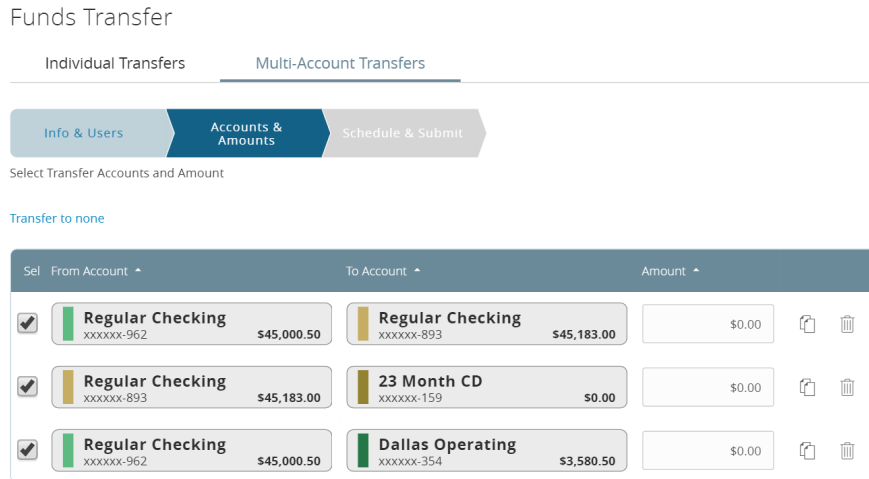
Funds Transfer

Individual Transfers

Multi-Account Transfers

Info & Users

Accounts & Amounts

Schedule & Submit

Select Transfer Accounts and Amount

Transfer to none

| Sel | From Account | To Account | Amount |
|---|---|---|---|
| ✔ | Regular Checking xxxxxx-962 $45,000.50 | Regular Checking xxxxxx-893 $45,183.00 | $0.00 |
| ✔ | Regular Checking xxxxxx-893 $45,183.00 | 23 Month CD xxxxxx-159 $0.00 | $0.00 |
| ✔ | Regular Checking xxxxxx-962 $45,000.50 | Dallas Operating xxxxxx-354 $3,580.50 | $0.00 |